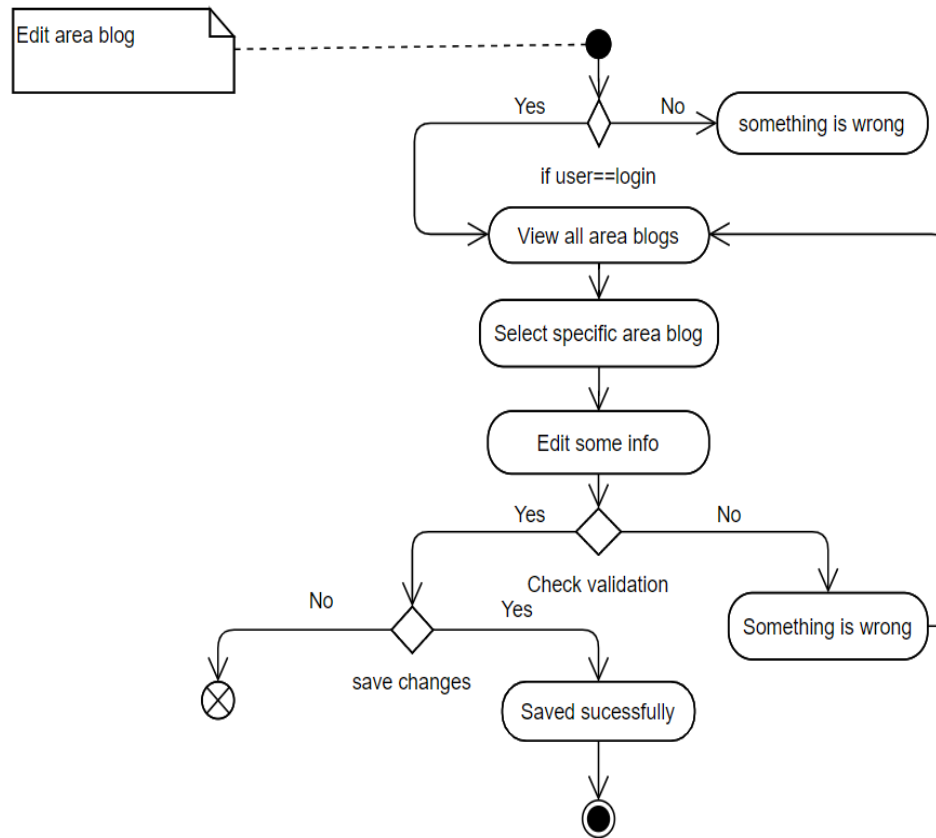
Edit area blog

Yes

No

something is wrong

if user==login

View all area blogs

Select specific area blog

Edit some info

Yes

No

Check validation

No

Yes

Something is wrong

save changes

Saved sucessfully